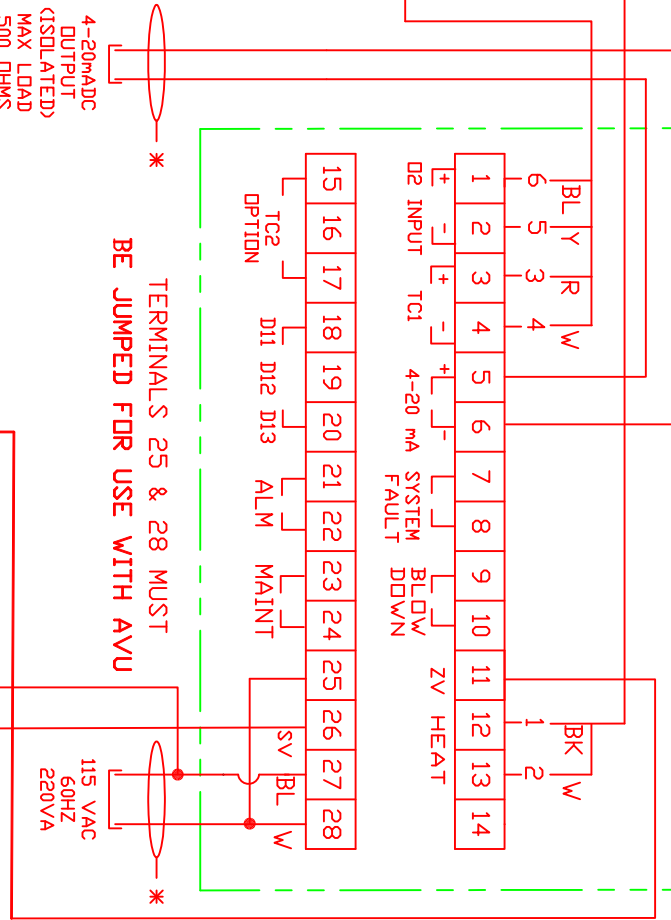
4-20mADC OUTPUT (ISOLATED) MAX LOAD 500 OHMS

*

| 1 | 2 | 3 | 4 | 5 | 6 | 7 | 8 | 9 | 10 | 11 | 12 | 13 | 14 |
|---|---|---|---|---|---|---|---|---|---|---|---|---|---|

6 5 3 4

BL Y R W

+ − + −

O2 INPUT TC1

+ −

4-20 mA

SYSTEM FAULT

BLOW DOWN

ZV

HEAT

1 2

BK W

| 15 | 16 | 17 | 18 | 19 | 20 | 21 | 22 | 23 | 24 | 25 | 26 | 27 | 28 |
|---|---|---|---|---|---|---|---|---|---|---|---|---|---|

TC2 OPTION

DI1 DI2 DI3

ALM

MAINT

SV

BL

W

TERMINALS 25 & 28 MUST BE JUMPED FOR USE WITH AVU

115 VAC 60HZ 220VA

*